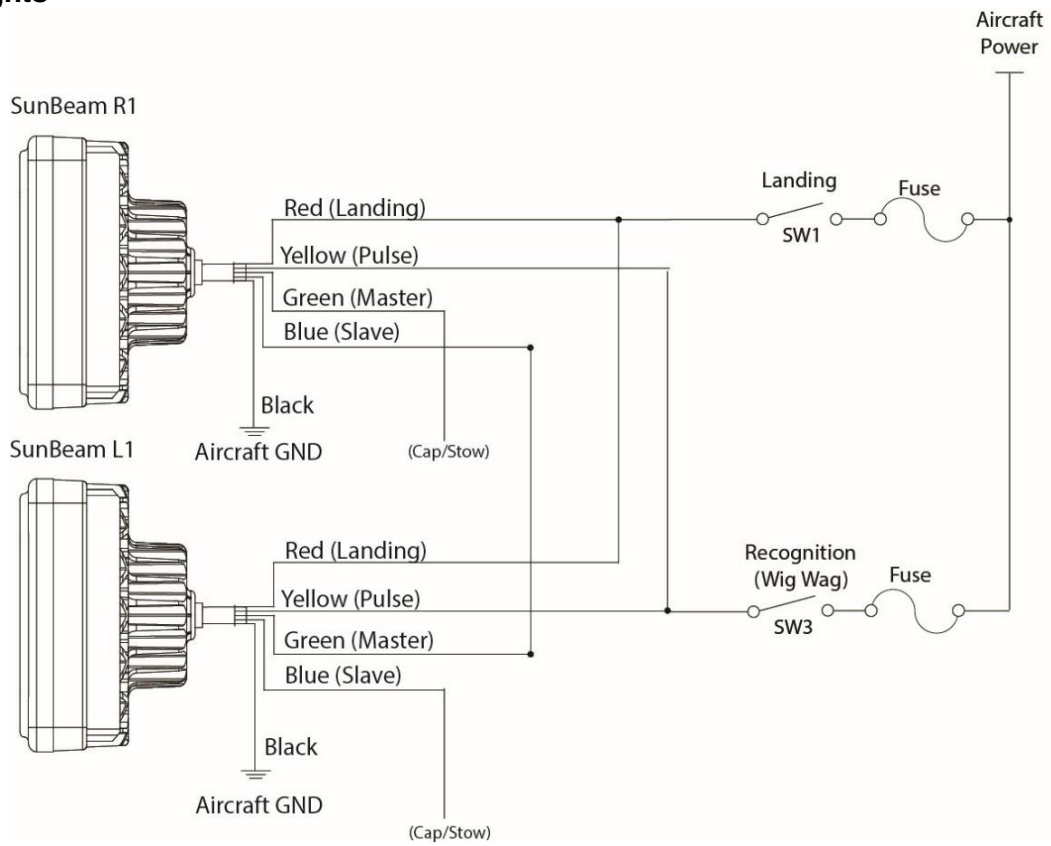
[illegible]ghts

Aircraft Power

SunBeam R1

Red (Landing)

Yellow (Pulse)

Green (Master)

Blue (Slave)

Black

Aircraft GND

(Cap/Stow)

Landing

SW1

Fuse

SunBeam L1

Red (Landing)

Yellow (Pulse)

Green (Master)

Blue (Slave)

Black

Aircraft GND

(Cap/Stow)

Recognition (Wig Wag)

SW3

Fuse